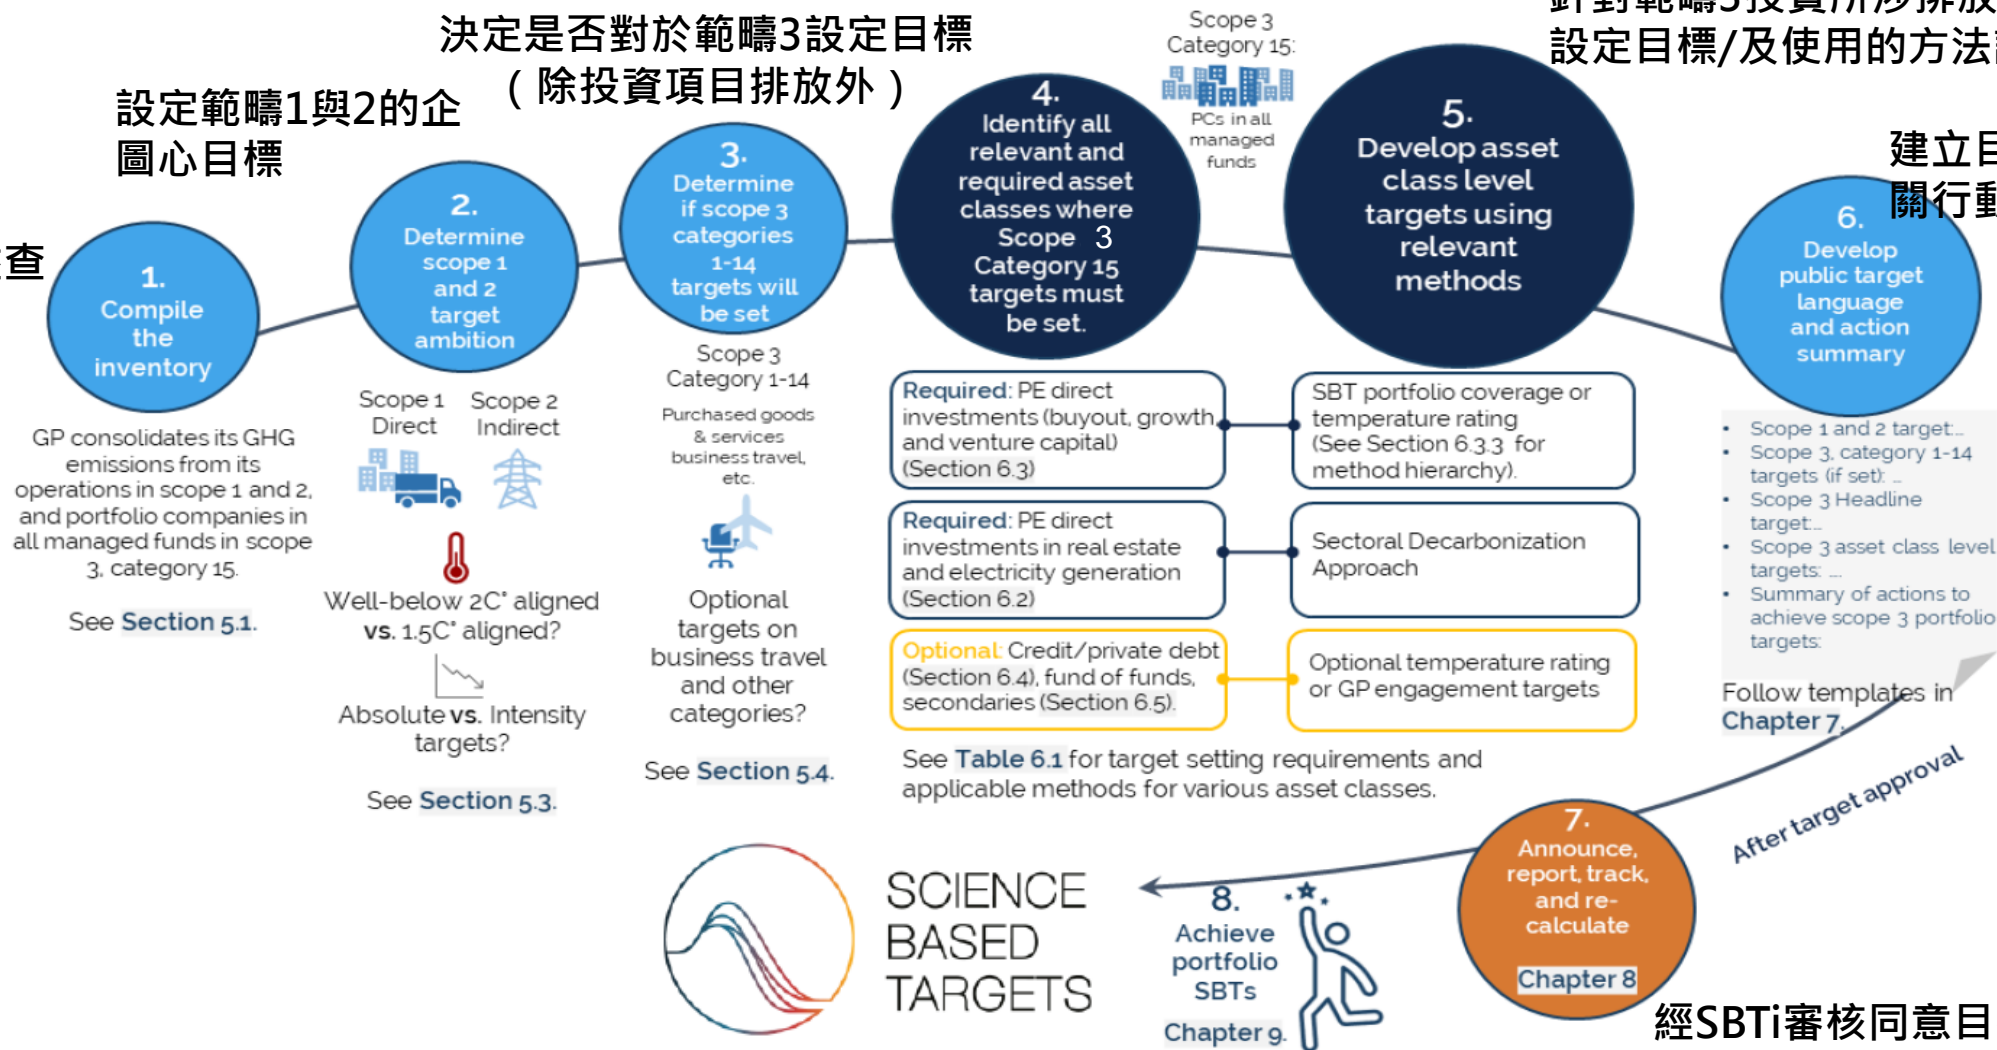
決定是否對於範疇3設定目標
（除投資項目排放外）

設定範疇1與2的企圖心目標

針對範疇3投資所涉排放設定目標/及使用的方法論

建立目關行動

查

1.
Compile the inventory

GP consolidates its GHG emissions from its operations in scope 1 and 2, and portfolio companies in all managed funds in scope 3, category 15.

See Section 5.1.

2.
Determine scope 1 and 2 target ambition

Scope 1 Direct

Scope 2 Indirect

Well-below 2C° aligned vs. 1.5C° aligned?

Absolute vs. Intensity targets?

See Section 5.3.

3.
Determine if scope 3 categories 1-14 targets will be set

Scope 3 Category 1-14

Purchased goods & services business travel, etc.

Optional targets on business travel and other categories?

See Section 5.4.

4.
Identify all relevant and required asset classes where Scope 3 Category 15 targets must be set.

Scope 3 Category 15:

PCs in all managed funds

5.
Develop asset class level targets using relevant methods

Required: PE direct investments (buyout, growth, and venture capital) (Section 6.3)

SBT portfolio coverage or temperature rating (See Section 6.3.3 for method hierarchy).

Required: PE direct investments in real estate and electricity generation (Section 6.2)

Sectoral Decarbonization Approach

Optional: Credit/private debt (Section 6.4), fund of funds, secondaries (Section 6.5).

Optional temperature rating or GP engagement targets

See Table 6.1 for target setting requirements and applicable methods for various asset classes.

6.
Develop public target language and action summary

• Scope 1 and 2 target:...
• Scope 3, category 1-14 targets (if set): ...
• Scope 3 Headline target:...
• Scope 3 asset class level targets: ...
• Summary of actions to achieve scope 3 portfolio targets:

Follow templates in Chapter 7.

After target approval

7.
Announce, report, track, and re-calculate

Chapter 8

經SBTi審核同意目

8.
Achieve portfolio SBTs

Chapter 9.

SCIENCE BASED TARGETS